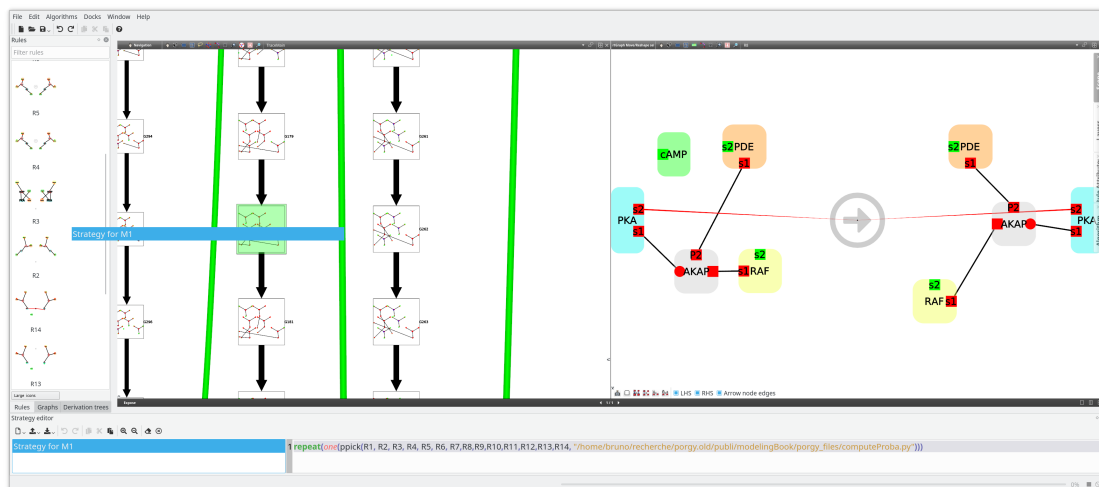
File Edit Algorithms Docks Window Help

Rules

Filter rules

R5

R4

R3

R2

R14

R13

Large icons

Rules Graphs Derivation trees

Navigator

Traceview

Graph Rule/Redraw

Strategy for M1

cAMP

s2 PDE
s1

PKA
s2
s1

P2
AKAP

s2
s1 RAF

s2 PDE
s1

P2
AKAP

s2
s1
PKA

s2
RAF s1

LHS RHS Arrow node edges

Strategy editor

Strategy for M1

1 repeat(one(ppick(R1, R2, R3, R4, R5, R6, R7,R8,R9,R10,R11,R12,R13,R14, "/home/bruno/recherche/porgy.old/publi/modelingBook/porgy_files/computeProba.py")))